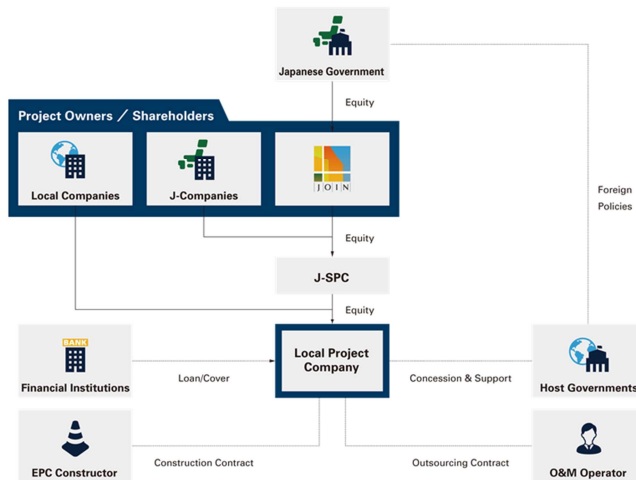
Japanese Government

Equity

Project Owners ／ Shareholders

Local Companies

J-Companies

JOIN

Foreign Policies

Equity

J-SPC

Equity

BANK

Financial Institutions

Loan/Cover

Local Project Company

Concession & Support

Host Governments

EPC Constructor

Construction Contract

Outsourcing Contract

O&M Operator